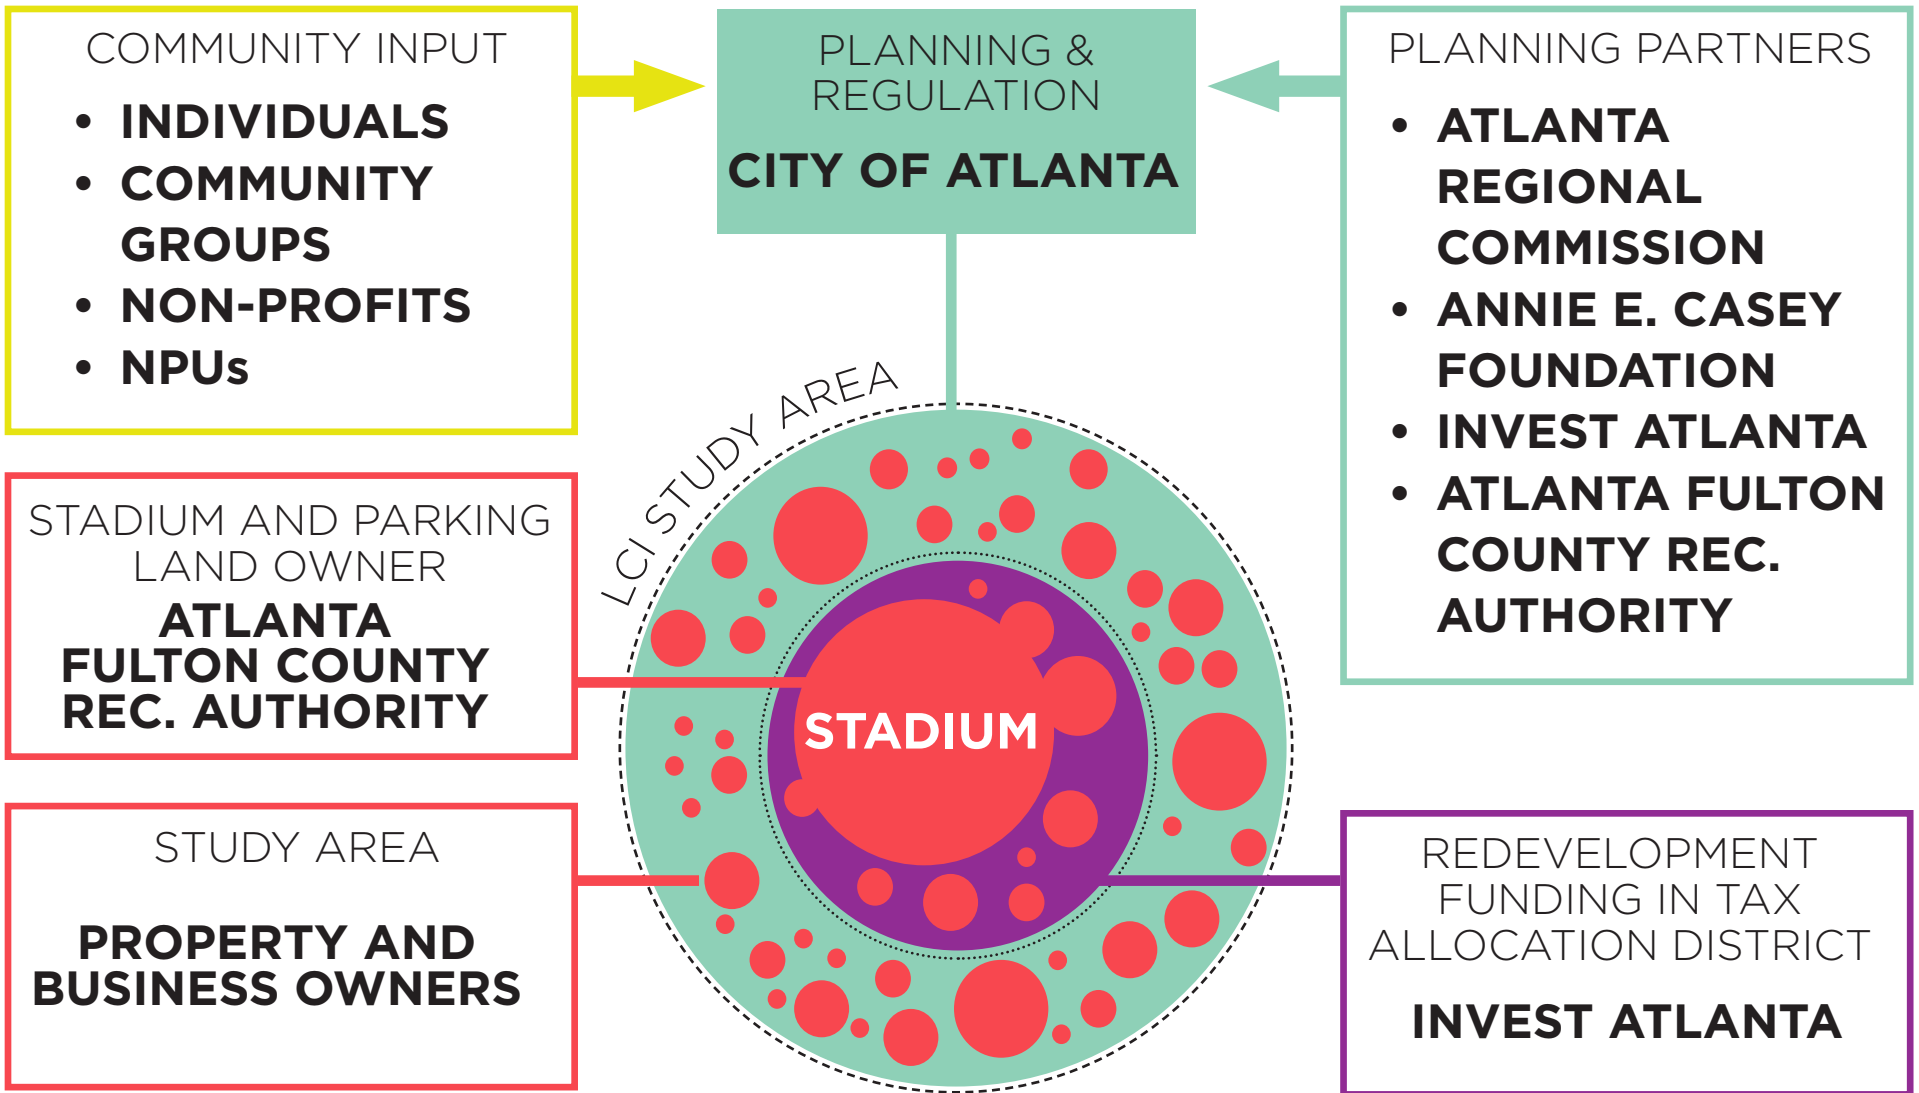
COMMUNITY INPUT
• INDIVIDUALS
• COMMUNITY GROUPS
• NON-PROFITS
• NPUs

PLANNING & REGULATION
CITY OF ATLANTA

PLANNING PARTNERS
• ATLANTA REGIONAL COMMISSION
• ANNIE E. CASEY FOUNDATION
• INVEST ATLANTA
• ATLANTA FULTON COUNTY REC. AUTHORITY

LCI STUDY AREA

STADIUM AND PARKING LAND OWNER
ATLANTA FULTON COUNTY REC. AUTHORITY

STADIUM

STUDY AREA
PROPERTY AND BUSINESS OWNERS

REDEVELOPMENT FUNDING IN TAX ALLOCATION DISTRICT
INVEST ATLANTA